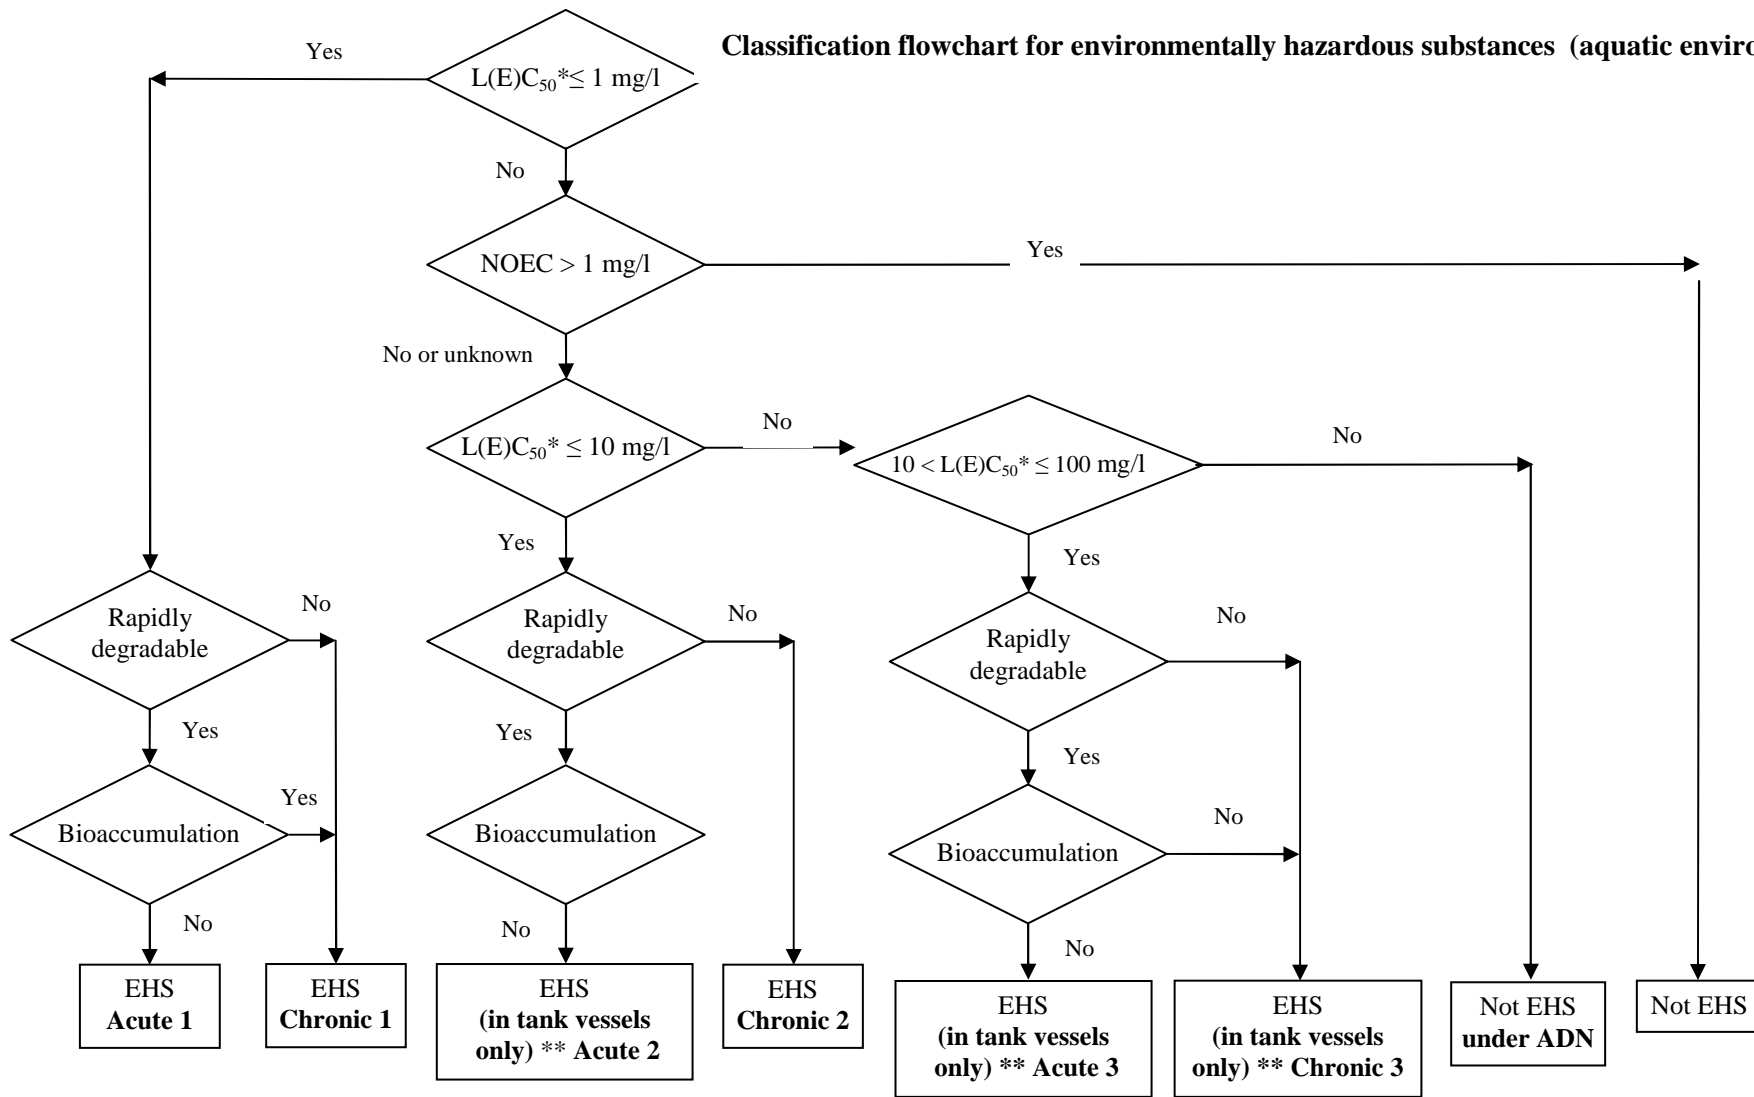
Classification flowchart for environmentally hazardous substances (aquatic enviro

$L(E)C_{50}$*≤ 1 mg/l

Yes

No

NOEC > 1 mg/l

Yes

No or unknown

$L(E)C_{50}$* ≤ 10 mg/l

No

$10 < L(E)C_{50}$* ≤ 100 mg/l

No

Yes

Yes

Rapidly degradable

No

Yes

Bioaccumulation

Yes

No

EHS **Acute 1**

EHS **Chronic 1**

Rapidly degradable

No

Yes

Bioaccumulation

No

EHS **(in tank vessels only) ** Acute 2**

EHS **Chronic 2**

Rapidly degradable

No

Yes

Bioaccumulation

No

No

EHS **(in tank vessels only) ** Acute 3**

EHS **(in tank vessels only) ** Chronic 3**

Not EHS **under ADN**

Not EHS